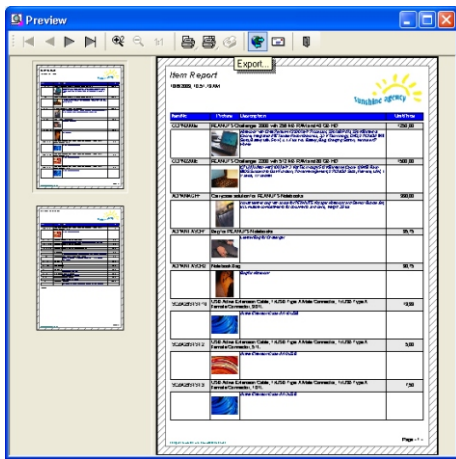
Preview

Export...

Item Report

Sunshine agency

| ItemNo | Picture | Description | UnitPrice |
|---|---|---|---|
| CCP4024Me | | BLANUFS Challenger 2000 with 256 MB RAM and 40 GB HD | 1250,00 |
| | | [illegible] | |
| CCP4024Mc | | BLANUFS Challenger 2000 with 512 MB RAM and 80 GB HD | 1500,00 |
| | | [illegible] | |
| ACP4001NOTP | | Computer students for BLANUFS Notebooks | 300,00 |
| | | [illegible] | |
| ACP4001 NOCP | | Bag for BLANUFS Notebooks | 35,75 |
| | | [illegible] | |
| ACP4001 NOCH2 | | Notebook Bag | 50,75 |
| | | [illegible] | |
| | | USB Active Extension Cable, 1 AUSB Type A Male Connector, 1 AUSB Type A Female Connector, 5m | 10,50 |
| | | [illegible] | |
| | | USB Active Extension Cable, 1 AUSB Type A Male Connector, 1 AUSB Type A Female Connector, 5m | 5,00 |
| | | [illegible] | |
| | | USB Active Extension Cable, 1 AUSB Type A Male Connector, 1 AUSB Type A Female Connector | 7,50 |

Page 1